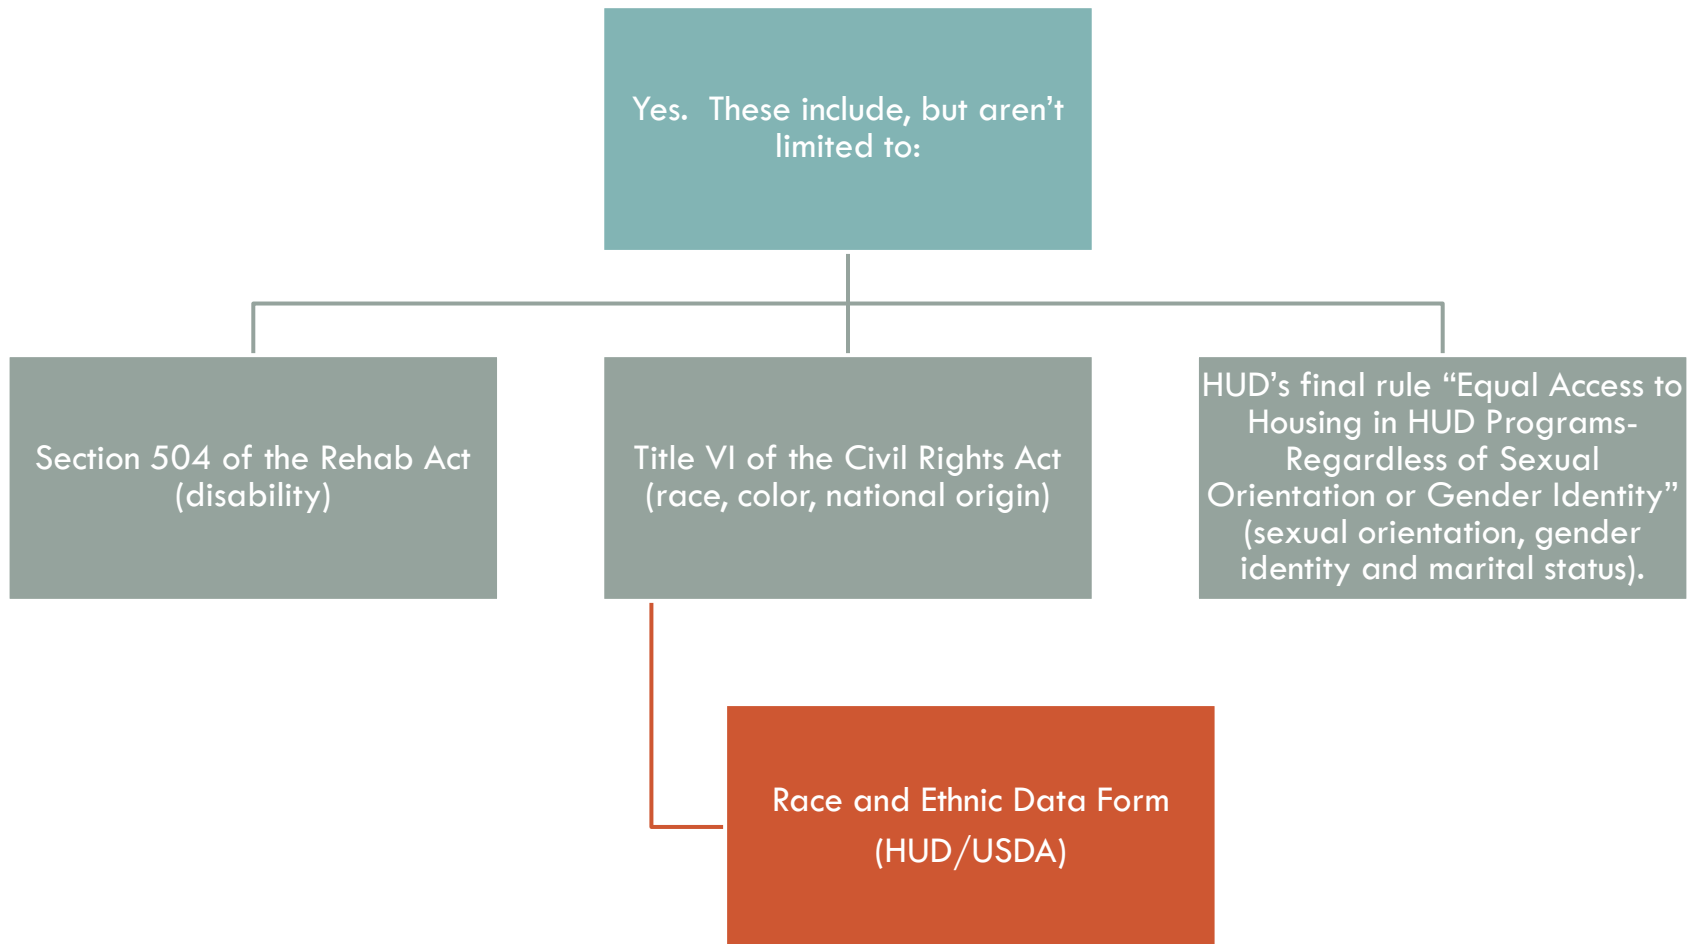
Yes. These include, but aren't limited to:

Section 504 of the Rehab Act (disability)

Title VI of the Civil Rights Act (race, color, national origin)

HUD's final rule "Equal Access to Housing in HUD Programs- Regardless of Sexual Orientation or Gender Identity" (sexual orientation, gender identity and marital status).

Race and Ethnic Data Form (HUD/USDA)